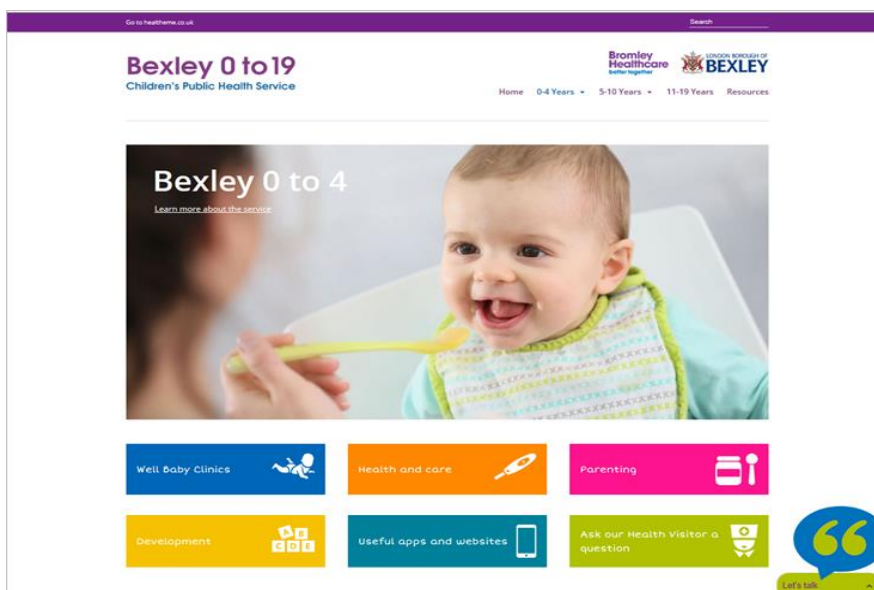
Go to healtheme.co.uk

Search

Bexley 0 to 19
Children's Public Health Service

Bromley Healthcare
better together

LONDON BOROUGH OF BEXLEY

Home 0-4 Years 5-10 Years 11-19 Years Resources

Bexley 0 to 4
Learn more about the service

Well Baby Clinics

Health and care

Parenting

Development

A B C D E

Useful apps and websites

Ask our Health Visitor a question

Let's talk